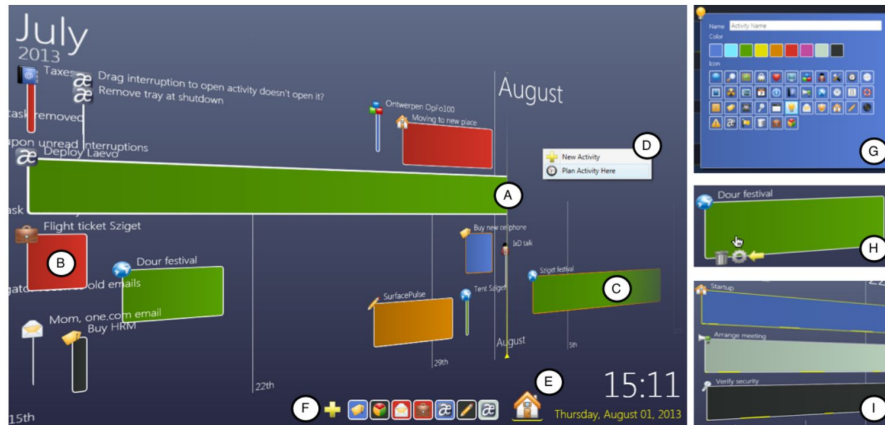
July
2013

Taxes

Drag interruption to open activity doesn't open it?
Remove tray at shutdown

task removed

upon unread interruptions

Deploy Laevo

task

Flight ticket Sziget

B

gato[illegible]old emails

Dour festival

Mom, one.com email

Buy HRM

15th

22th

Ontwerpen OpFo100

Moving to new place

August

A

New Activity
Plan Activity Here

D

Buy new cellphone

3dD talk

Sziget festival

C

Tent Sziget

SurfacePulse

29th

August

5th

E

F

15:11

Thursday, August 01, 2013

Name Activity Name
Color
Icon

G

Dour festival

H

Startup

Arrange meeting

Verify security

I